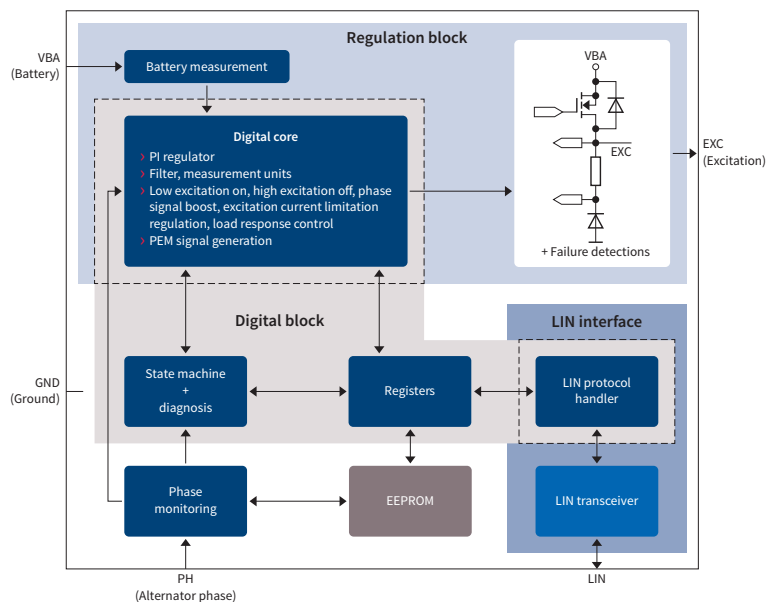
Regulation block

VBA
(Battery)

Battery measurement

Digital core
› PI regulator
› Filter, measurement units
› Low excitation on, high excitation off, phase signal boost, excitation current limitation regulation, load response control
› PEM signal generation

VBA

EXC

+ Failure detections

EXC
(Excitation)

Digital block

LIN interface

GND
(Ground)

State machine
+
diagnosis

Registers

LIN protocol handler

LIN transceiver

Phase monitoring

EEPROM

PH
(Alternator phase)

LIN